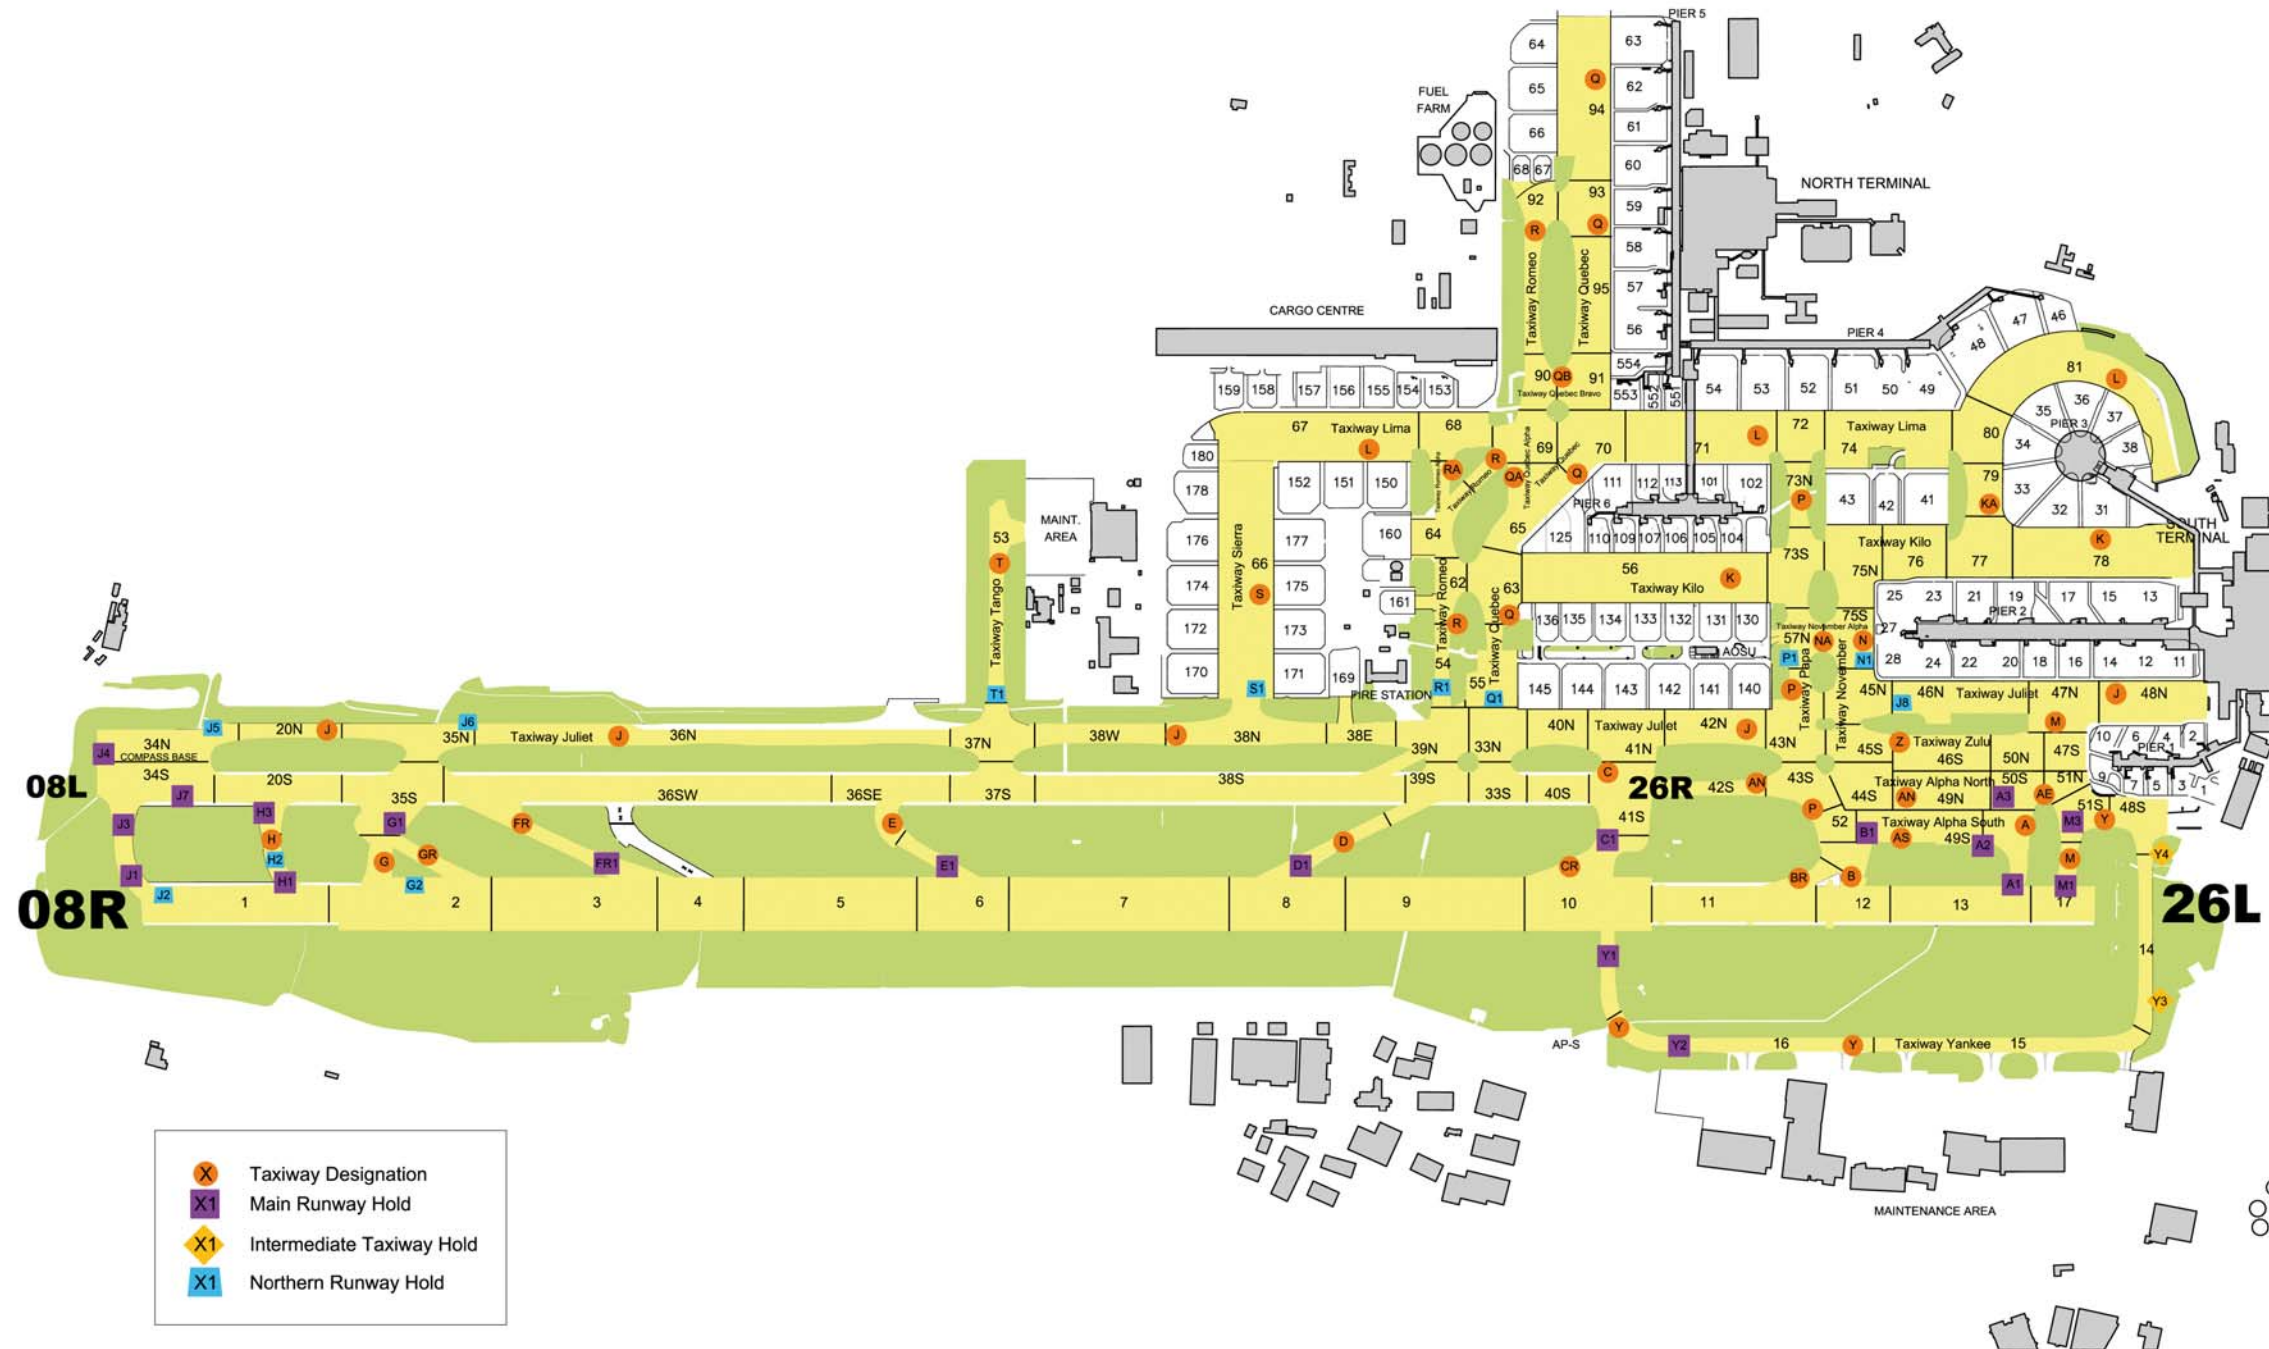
PIER 5
64
63
Q
65
62
94
FUEL FARM
66
61
60
68 67
93
92
59
NORTH TERMINAL
R
Q
58
Taxiway Romeo
Taxiway Quebec
95
57
CARGO CENTRE
56
PIER 4
47
46
554
48
90 QB
91
81
L
159 158 157 156 155 154 153
553 552 551
54 53 52 51 50 49
Taxiway Quebec Bravo
36
35
37
67
Taxiway Lima
68
72
Taxiway Lima
PIER 3
L
L
R
69
70
71
80
34
38
180
74
RA
QA
Q
111 112 113 101 102
73N
79
33
178
152 151 150
P
43 42 41
KA
32 31
PIER 6
SOUTH TERMINAL
MAINT. AREA
65
125 110 109 107 106 105 104
Taxiway Kilo
53
176
177
160
64
73S
K
Taxiway Sierra
66
56
75N
76
77
78
T
62
K
Taxiway Kilo
S
174
175
63
25 23 21 19 17 15 13
Taxiway Tango
161
Q
PIER 2
75S
172
173
136 135 134 133 132 131 130
R
Taxiway November Alpha
27
Taxiway Romeo
57N
NA
N
AOSU
Taxiway Quebec
54
P1
N1
28 24 22 20 18 16 14 12 11
170
171
169
55
145 144 143 142 141 140
P
45N
46N
Taxiway Juliet
47N
J
48N
T1
S1
R1
FIRE STATION
Q1
Taxiway Papa
Taxiway November
J8
J5
J6
M
20N
J
40N
Taxiway Juliet
42N
J
34N
35N
Taxiway Juliet
J
36N
37N
38W
J
38N
38E
39N
33N
43N
Z
Taxiway Zulu
10 6 4 2
J4
COMPASS BASE
41N
45S
46S
PIER 1
47S
50N
34S
20S
38S
39S
C
26R
42S
AN
43S
Taxiway Alpha North
9 7 5 3 1
08L
J7
35S
36SW
36SE
37S
33S
40S
44S
AN
49N
A3
AE
50S
51N
H3
P
51S
48S
J3
G1
FR
E
41S
52
Taxiway Alpha South
A
M3
Y
H
GR
D
C1
B1
AS
49S
A2
M
Y4
H2
G
FR1
E1
D1
CR
BR
B
A1
M1
J1
H1
G2
J2
08R
1
2
3
4
5
6
7
8
9
10
11
12
13
17
26L
Y1
14
Y3
Y
AP-S
Y2
16
Y
Taxiway Yankee
15
MAINTENANCE AREA
X
Taxiway Designation
X1
Main Runway Hold
X1
Intermediate Taxiway Hold
X1
Northern Runway Hold